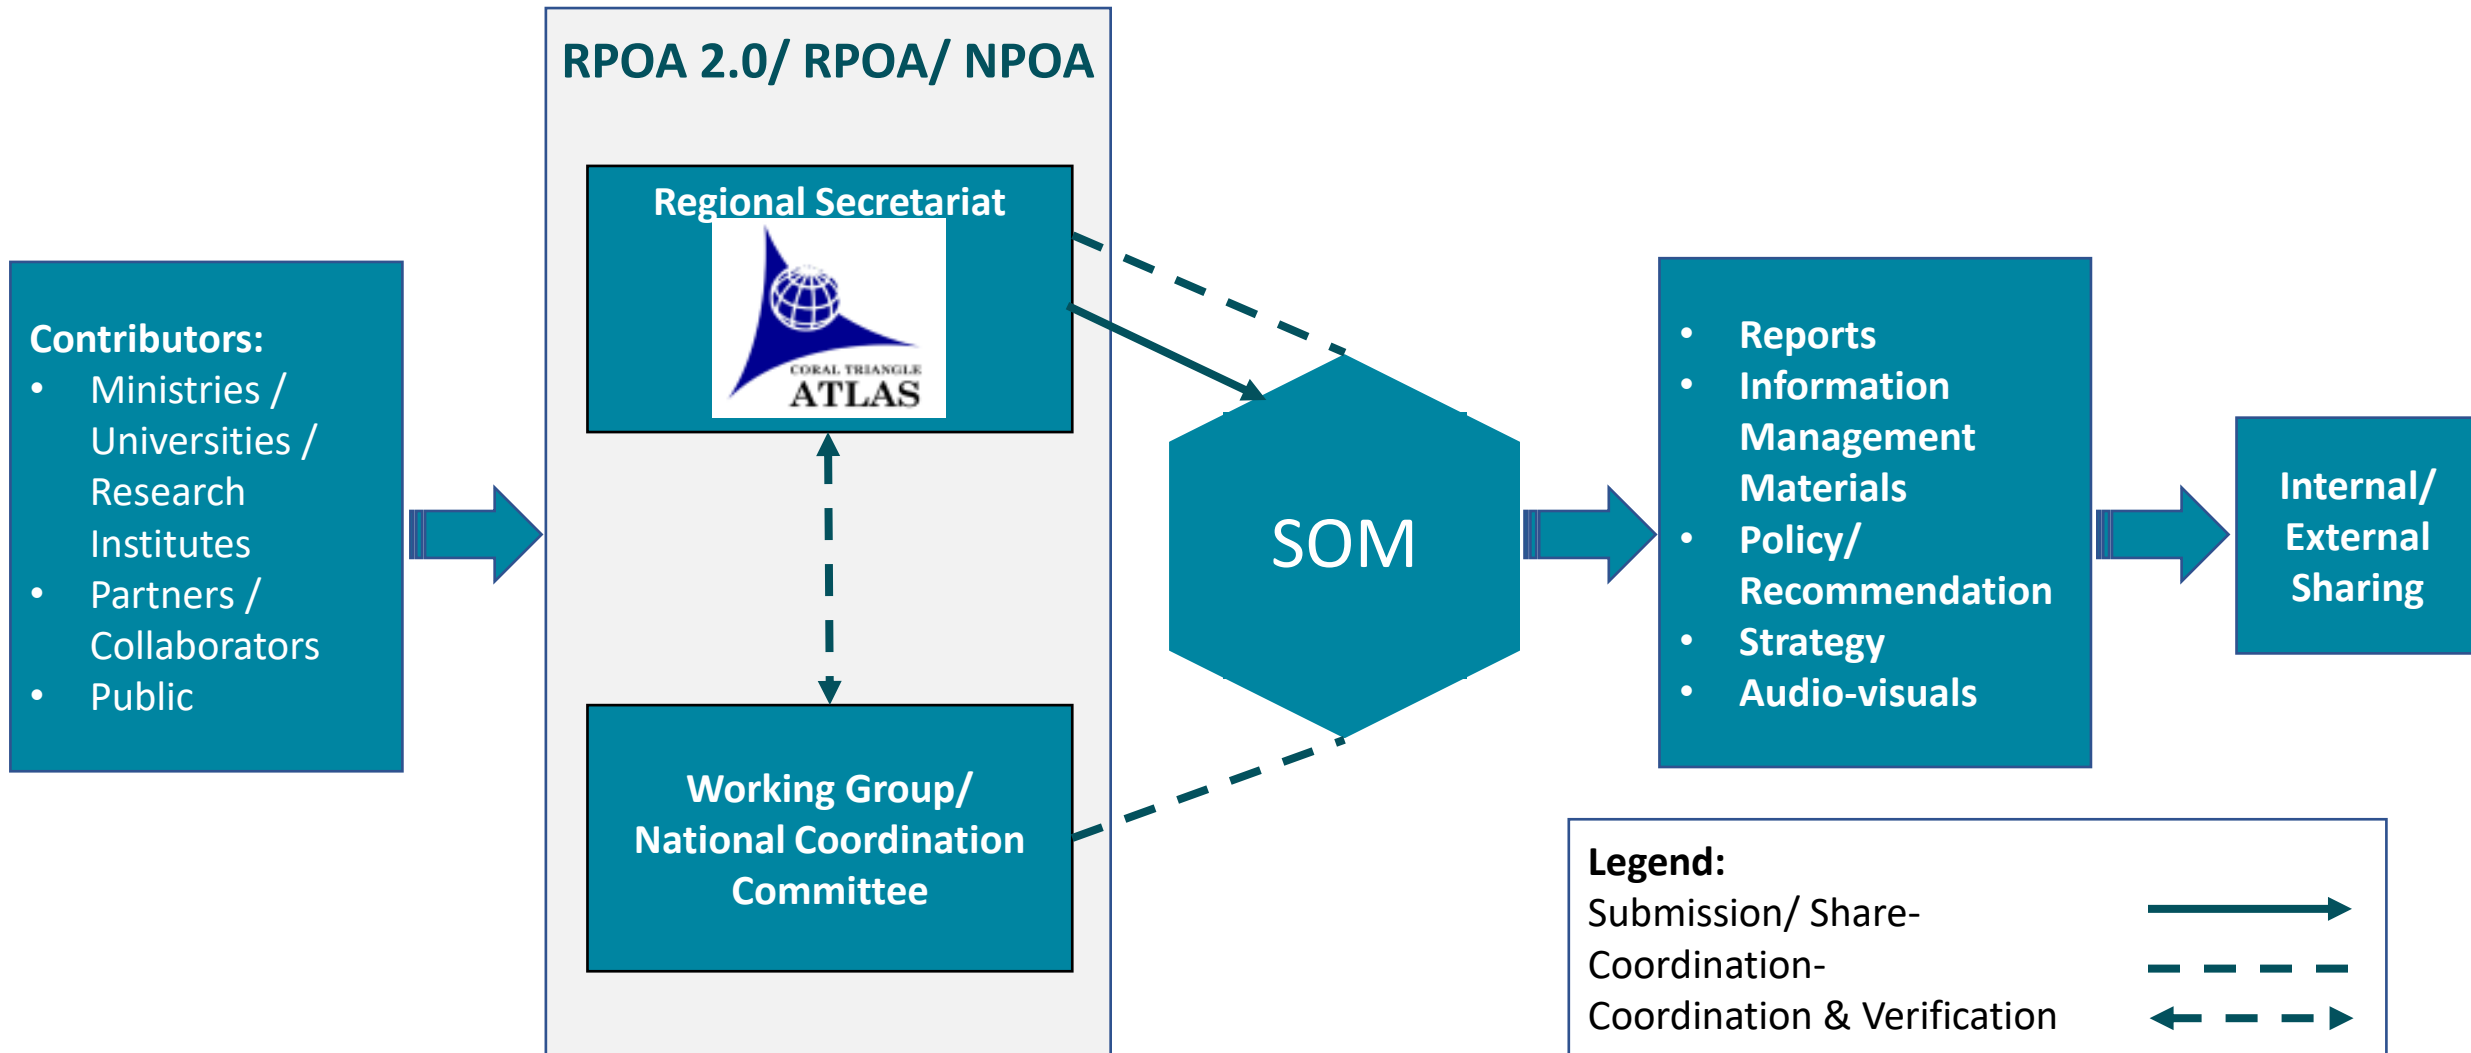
Contributors:
• Ministries / Universities / Research Institutes
• Partners / Collaborators
• Public

RPOA 2.0/ RPOA/ NPOA

Regional Secretariat

CORAL TRIANGLE ATLAS

Working Group/ National Coordination Committee

SOM

• Reports
• Information Management Materials
• Policy/ Recommendation
• Strategy
• Audio-visuals

Internal/ External Sharing

Legend:
Submission/ Share-
Coordination-
Coordination & Verification